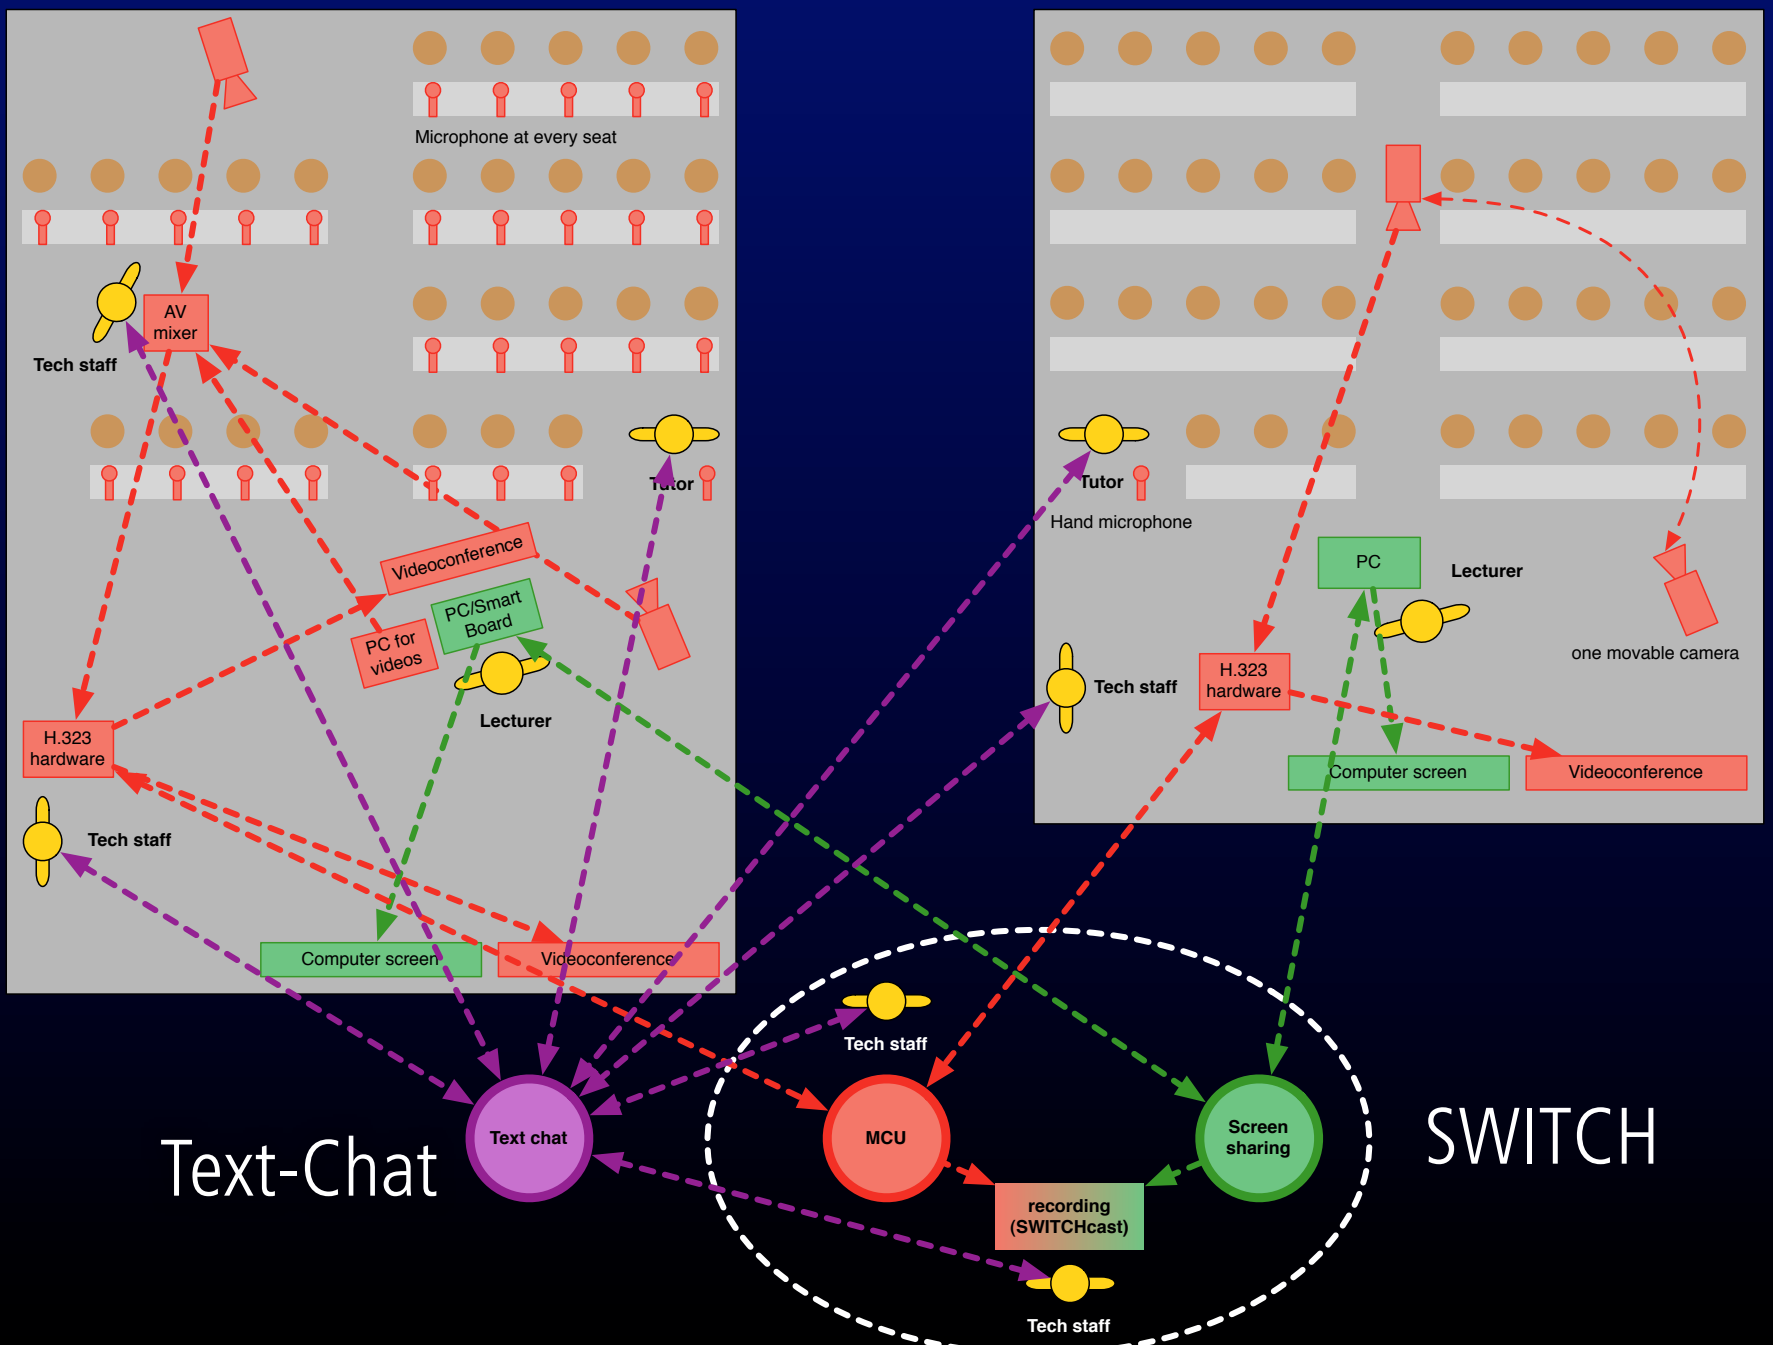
Microphone at every seat

AV mixer

Tech staff

Tutor

Videoconference

PC/Smart Board

PC for videos

Lecturer

H.323 hardware

Tech staff

Computer screen

Videoconference

Tutor

Hand microphone

PC

Lecturer

one movable camera

Tech staff

H.323 hardware

Computer screen

Videoconference

Text-Chat

Text chat

Tech staff

MCU

Screen sharing

recording (SWITCHcast)

Tech staff

SWITCH